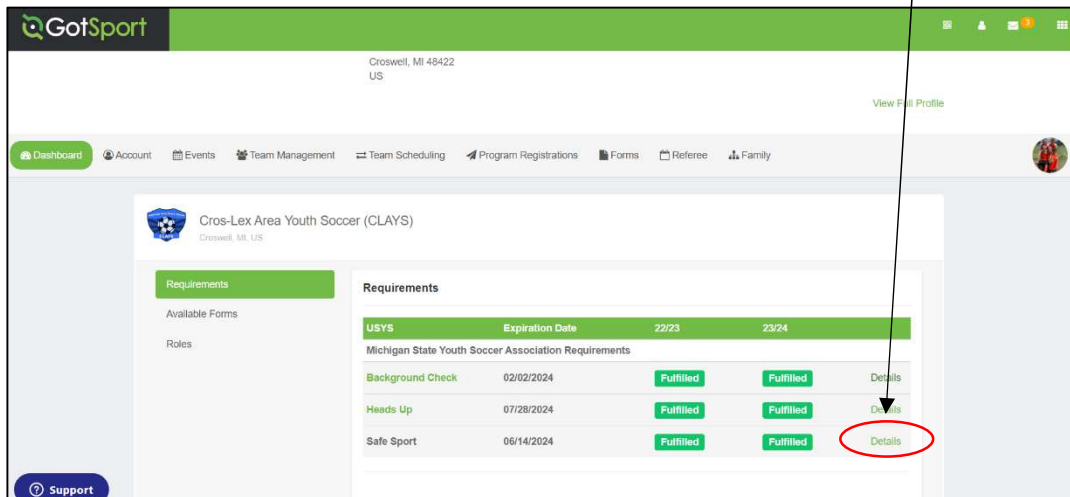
GotSport

3

Croswell, MI 48422
US

View Full Profile

Dashboard Account Events Team Management Team Scheduling Program Registrations Forms Referee Family

Cros-Lex Area Youth Soccer (CLAYS)
Croswell, MI, US

Requirements
Available Forms
Roles

Requirements

| USYS | Expiration Date | 22/23 | 23/24 | |
|---|---|---|---|---|
| Michigan State Youth Soccer Association Requirements | | | | |
| Background Check | 02/02/2024 | Fulfilled | Fulfilled | Details |
| Heads Up | 07/28/2024 | Fulfilled | Fulfilled | Details |
| Safe Sport | 06/14/2024 | Fulfilled | Fulfilled | Details |

Support